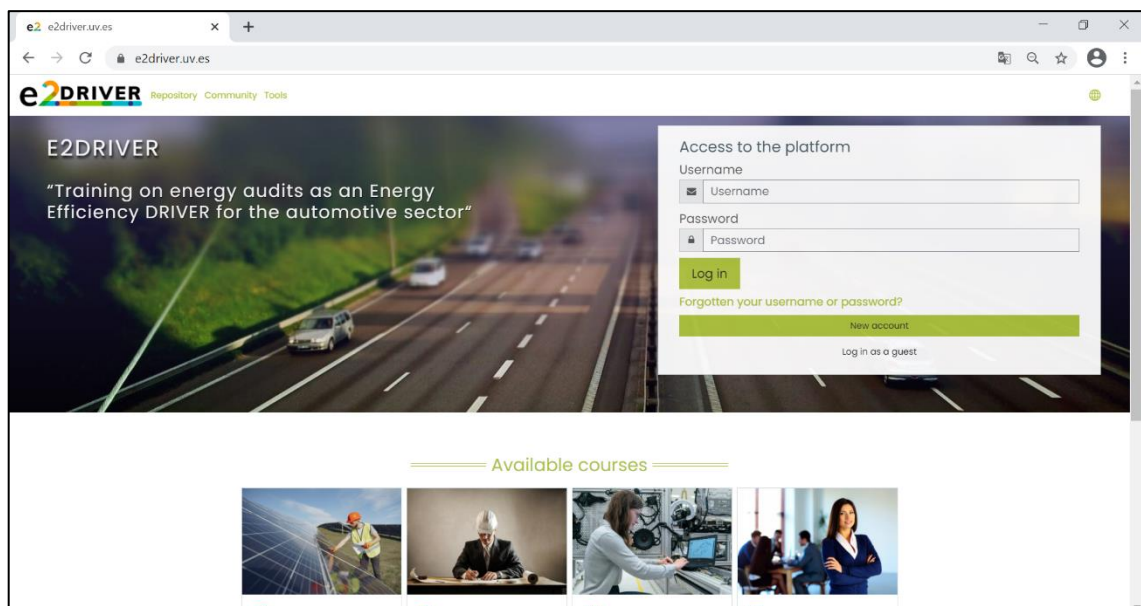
e2 e2driver.uv.es

e2driver.uv.es

e2DRIVER Repository Community Tools

E2DRIVER

"Training on energy audits as an Energy Efficiency DRIVER for the automotive sector"

Access to the platform

Username

Username

Password

Password

Log in

Forgotten your username or password?

New account

Log in as a guest

Available courses